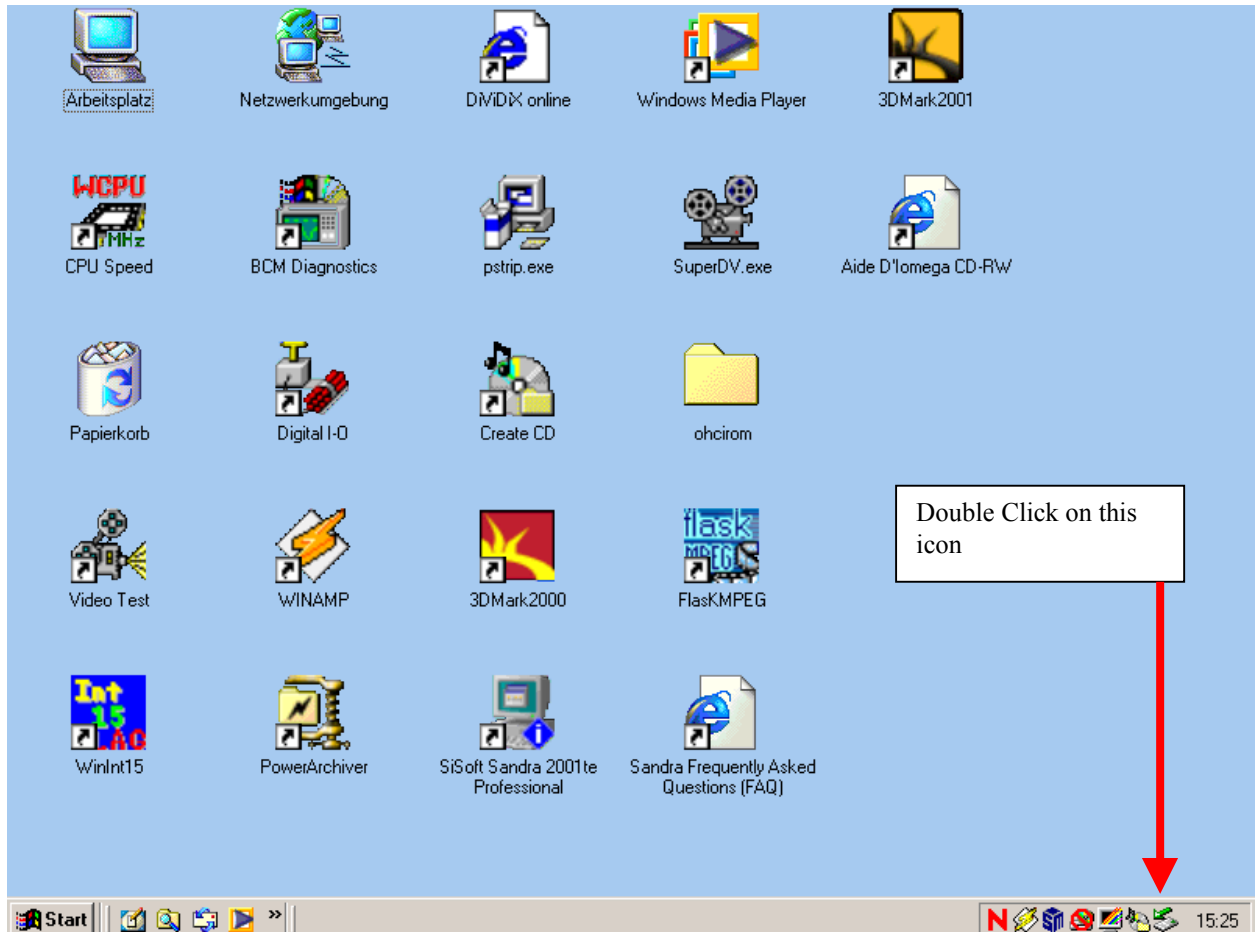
Arbeitsplatz
Netzwerkumgebung
DiViDiX online
Windows Media Player
3DMark2001

WCPU MHz
CPU Speed
BCM Diagnostics
pstrip.exe
SuperDV.exe
Aide D'Iomega CD-RW

Papierkorb
Digital I-O
Create CD
ohcirom

Double Click on this icon

Video Test
WINAMP
3DMark2000
flask MPEG
FlasKMPEG

Int 15
WinInt15
PowerArchiver
SiSoft Sandra 2001te Professional
Sandra Frequently Asked Questions (FAQ)

Start
»
15:25